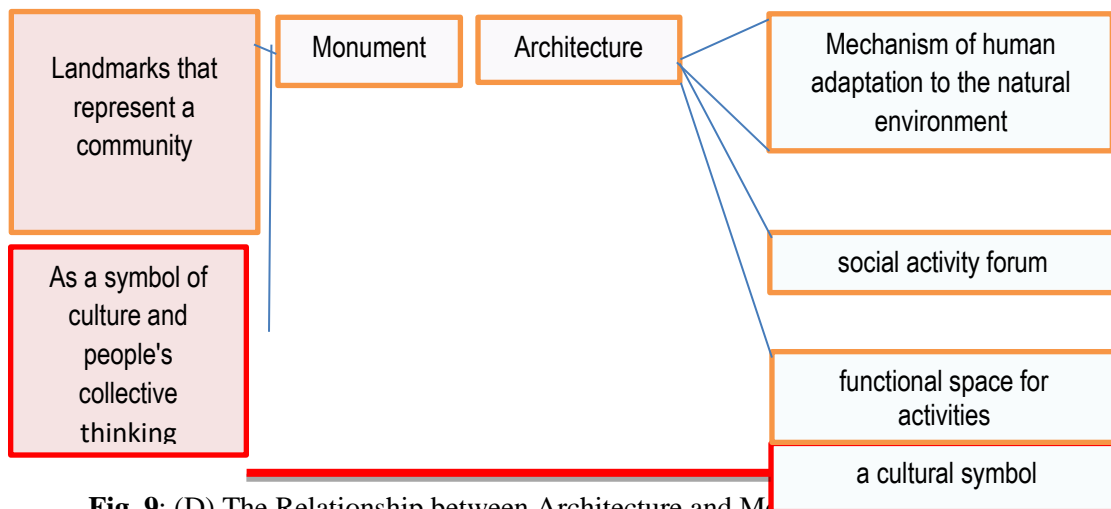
Landmarks that represent a community

Monument

Architecture

Mechanism of human adaptation to the natural environment

As a symbol of culture and people's collective thinking

social activity forum

functional space for activities

a cultural symbol

**Fig. 9**: (D) The Relationship between Architecture and M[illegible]